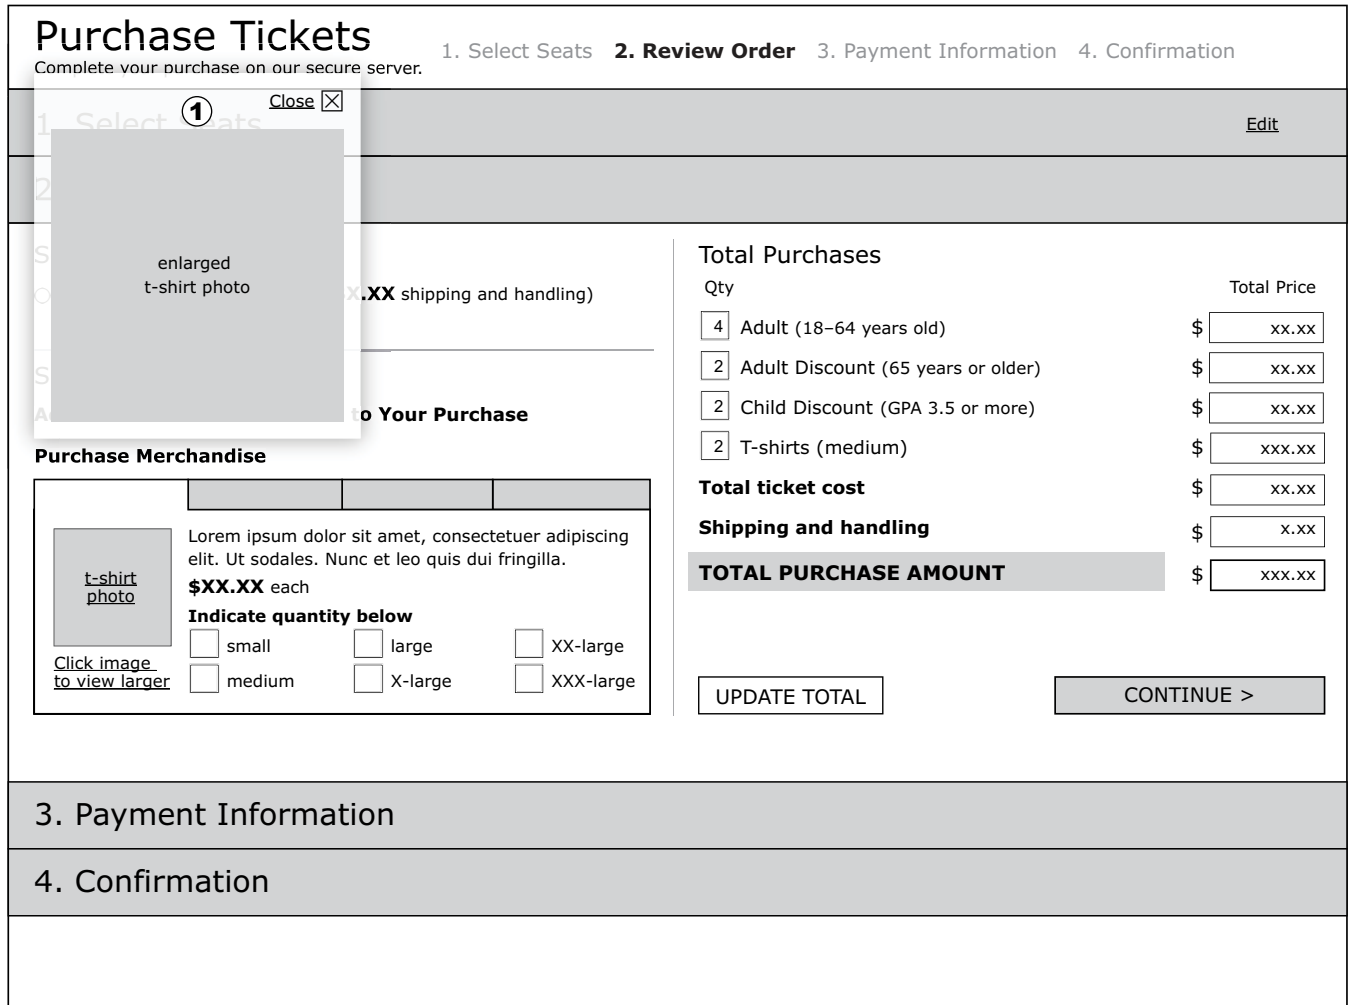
Purchase Tickets
Complete your purchase on our secure server.

1. Select Seats **2. Review Order** 3. Payment Information 4. Confirmation

① Close

enlarged t-shirt photo

1. Select Seats

Edit

2

S

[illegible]X.XX shipping and handling)

S

A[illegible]to Your Purchase

Purchase Merchandise

t-shirt photo

Click image to view larger

Lorem ipsum dolor sit amet, consectetuer adipiscing elit. Ut sodales. Nunc et leo quis dui fringilla.

$XX.XX each

Indicate quantity below

small large XX-large
medium X-large XXX-large

Total Purchases

| Qty | | Total Price |
|---|---|---|
| 4 | Adult (18–64 years old) | $ xx.xx |
| 2 | Adult Discount (65 years or older) | $ xx.xx |
| 2 | Child Discount (GPA 3.5 or more) | $ xx.xx |
| 2 | T-shirts (medium) | $ xxx.xx |
| | Total ticket cost | $ xx.xx |
| | Shipping and handling | $ x.xx |
| | TOTAL PURCHASE AMOUNT | $ xxx.xx |

UPDATE TOTAL

CONTINUE >

3. Payment Information

4. Confirmation